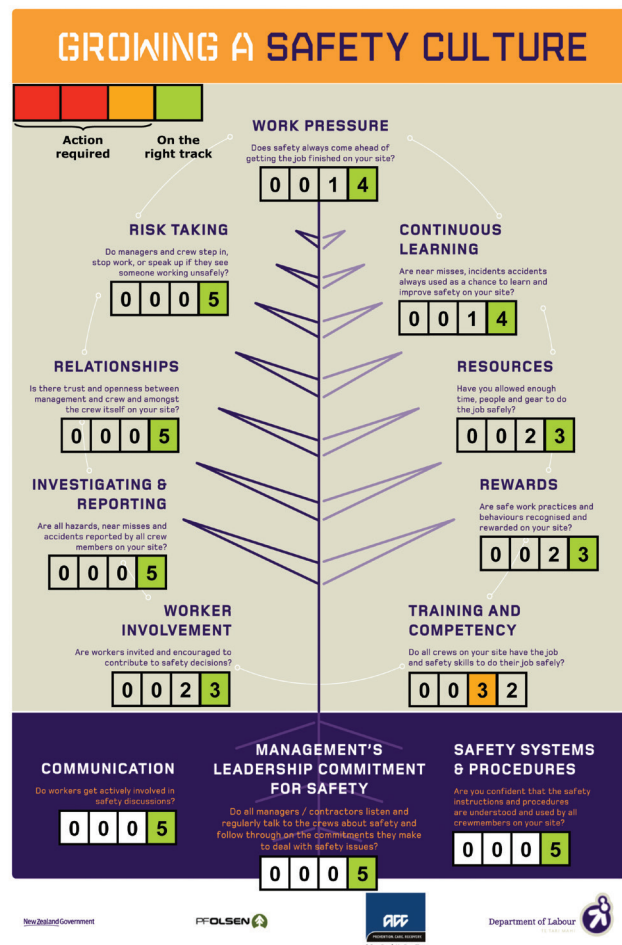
GROWING A SAFETY CULTURE

Action required

On the right track

WORK PRESSURE

Does safety always come ahead of getting the job finished on your site?

| 0 | 0 | 1 | 4 |
|---|---|---|---|

RISK TAKING

Do managers and crew step in, stop work, or speak up if they see someone working unsafely?

| 0 | 0 | 0 | 5 |
|---|---|---|---|

CONTINUOUS LEARNING

Are near misses, incidents accidents always used as a chance to learn and improve safety on your site?

| 0 | 0 | 1 | 4 |
|---|---|---|---|

RELATIONSHIPS

Is there trust and openness between management and crew and amongst the crew itself on your site?

| 0 | 0 | 0 | 5 |
|---|---|---|---|

RESOURCES

Have you allowed enough time, people and gear to do the job safely?

| 0 | 0 | 2 | 3 |
|---|---|---|---|

INVESTIGATING & REPORTING

Are all hazards, near misses and accidents reported by all crew members on your site?

| 0 | 0 | 0 | 5 |
|---|---|---|---|

REWARDS

Are safe work practices and behaviours recognised and rewarded on your site?

| 0 | 0 | 2 | 3 |
|---|---|---|---|

WORKER INVOLVEMENT

Are workers invited and encouraged to contribute to safety decisions?

| 0 | 0 | 2 | 3 |
|---|---|---|---|

TRAINING AND COMPETENCY

Do all crews on your site have the job and safety skills to do their job safely?

| 0 | 0 | 3 | 2 |
|---|---|---|---|

COMMUNICATION

Do workers get actively involved in safety discussions?

| 0 | 0 | 0 | 5 |
|---|---|---|---|

MANAGEMENT'S LEADERSHIP COMMITMENT FOR SAFETY

Do all managers / contractors listen and regularly talk to the crews about safety and follow through on the commitments they make to deal with safety issues?

| 0 | 0 | 0 | 5 |
|---|---|---|---|

SAFETY SYSTEMS & PROCEDURES

Are you confident that the safety instructions and procedures are understood and used by all crewmembers on your site?

| 0 | 0 | 0 | 5 |
|---|---|---|---|

New Zealand Government

PF OLSEN

AFF

Department of Labour